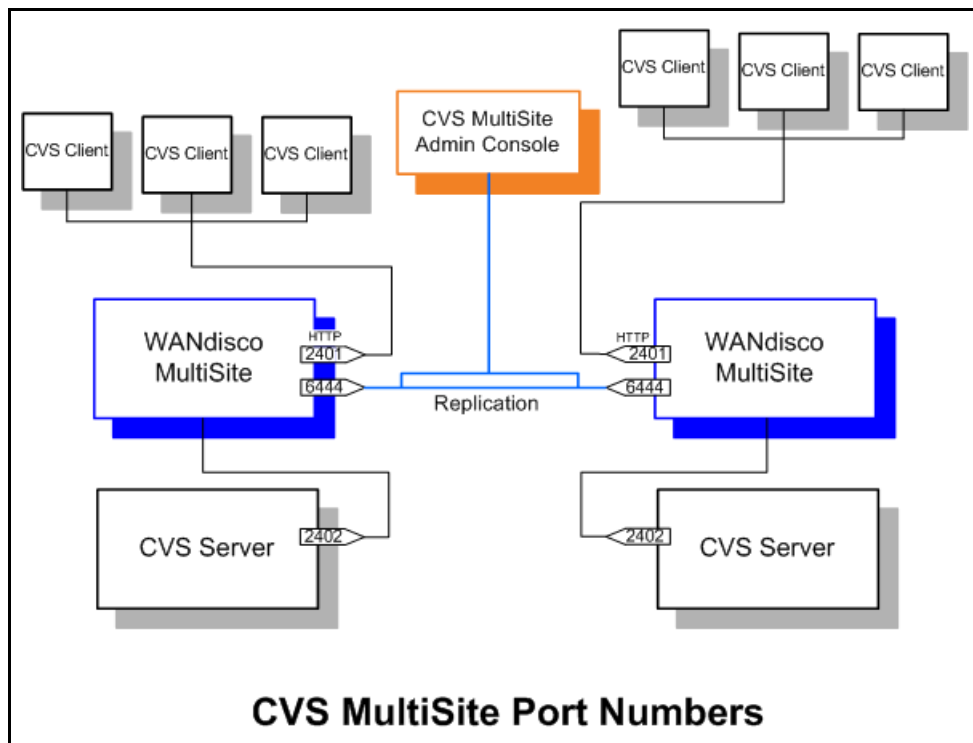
CVS Client
CVS Client
CVS Client

CVS MultiSite Admin Console

CVS Client
CVS Client
CVS Client

WANdisco MultiSite
HTTP
2401
6444

Replication

HTTP
2401
6444
WANdisco MultiSite

CVS Server
2402

2402
CVS Server

CVS MultiSite Port Numbers